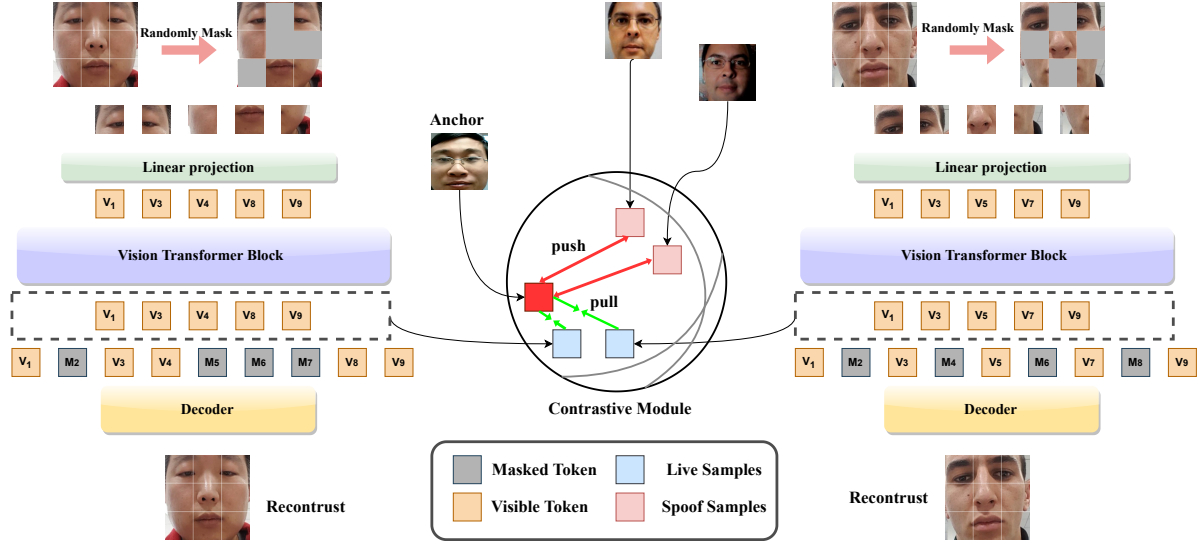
Randomly Mask

Linear projection

$V_1$ V3 V4 V8 V9

Vision Transformer Block

$V_1$ V3 V4 V8 V9

$V_1$ M2 V3 V4 M5 M6 M7 V8 V9

Decoder

Recontrust

Anchor

push

pull

Contrastive Module

Randomly Mask

Linear projection

$V_1$ V3 V5 V7 V9

Vision Transformer Block

$V_1$ V3 V5 V7 V9

$V_1$ M2 V3 M4 V5 M6 V7 M8 V9

Decoder

Recontrust

Masked Token

Visible Token

Live Samples

Spoof Samples